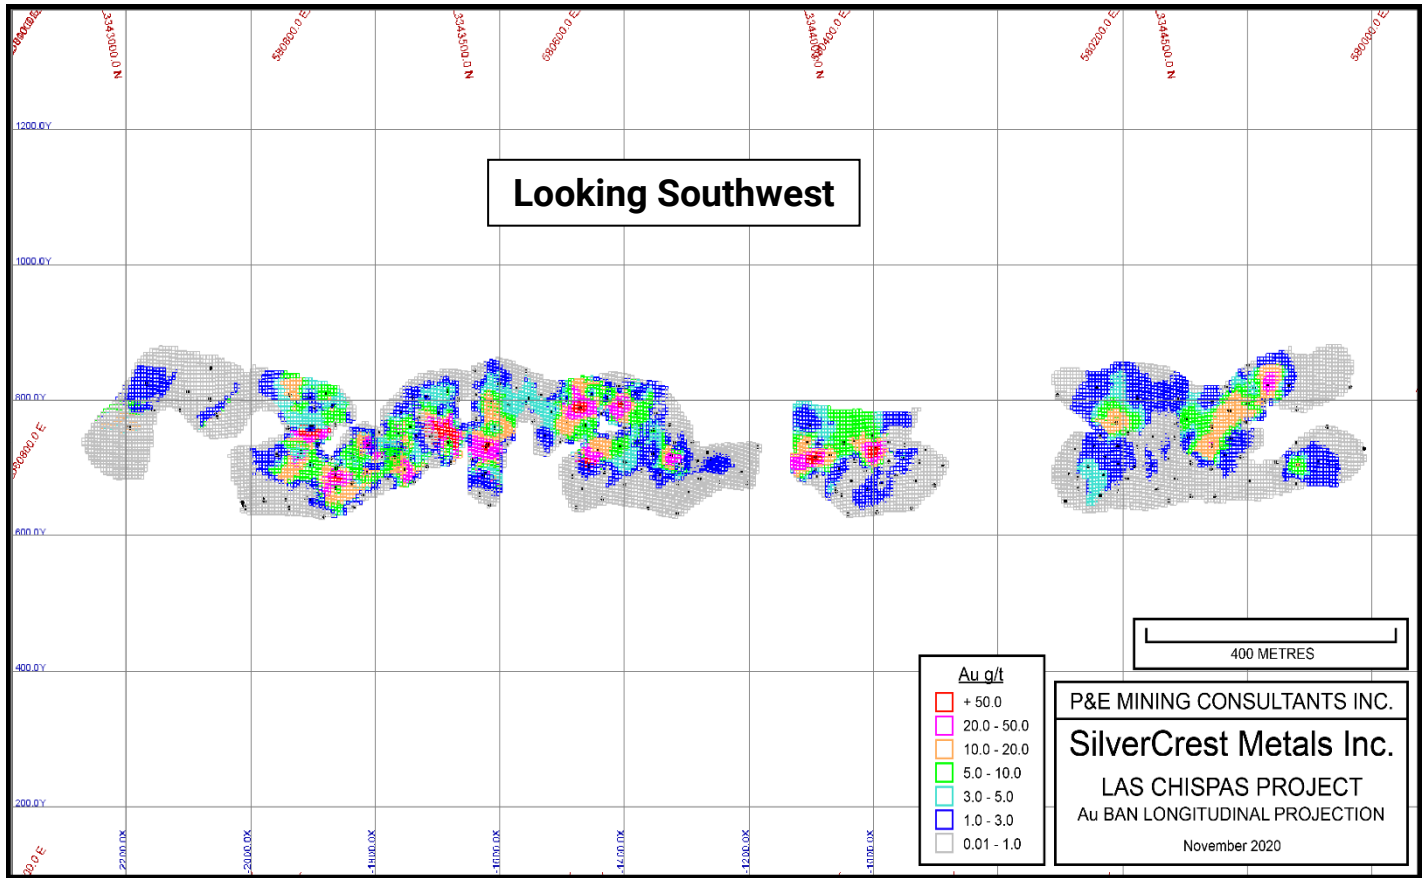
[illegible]
3343000.0 N
580800.0 E
3343500.0 N
580600.0 E
33440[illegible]0 N
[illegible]400.0 E
580200.0 E
3344500.0 N
580000.0 E

1200.0Y

Looking Southwest

1000.0Y

800.0Y

580800.0 E

600.0Y

400 METRES

400.0Y

Au g/t
+ 50.0
20.0 - 50.0
10.0 - 20.0
5.0 - 10.0
3.0 - 5.0
1.0 - 3.0
0.01 - 1.0

P&E MINING CONSULTANTS INC.
SilverCrest Metals Inc.
LAS CHISPAS PROJECT
Au BAN LONGITUDINAL PROJECTION
November 2020

200.0Y

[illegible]00.0 E
-2200.0X
-2000.0X
-1800.0X
-1600.0X
-1400.0X
-1200.0X
-1000.0X